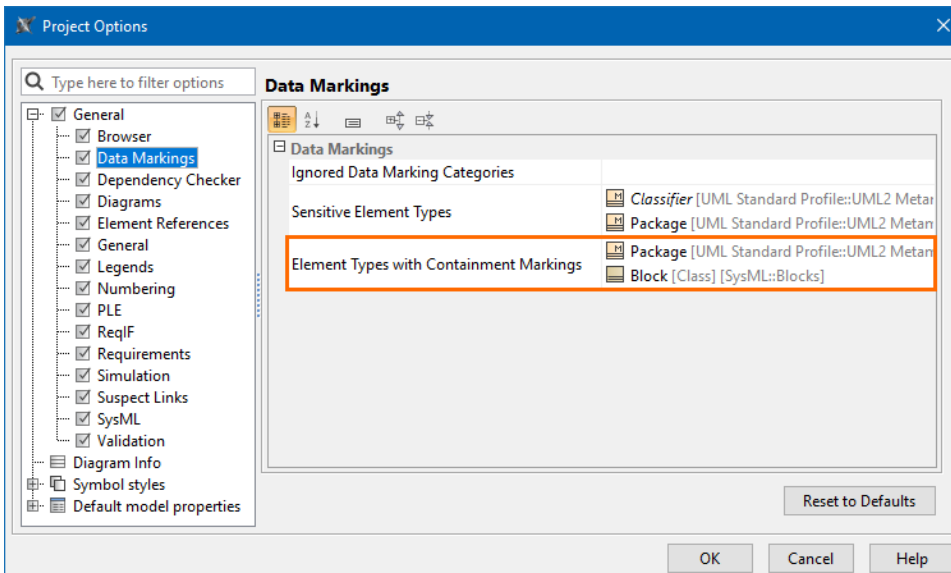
Project Options

Type here to filter options

General
Browser
Data Markings
Dependency Checker
Diagrams
Element References
General
Legends
Numbering
PLE
ReqIF
Requirements
Simulation
Suspect Links
SysML
Validation
Diagram Info
Symbol styles
Default model properties

Data Markings

Data Markings

| | |
|---|---|
| Ignored Data Marking Categories | |
| Sensitive Element Types | Classifier [UML Standard Profile::UML2 Metar<br>Package [UML Standard Profile::UML2 Metan |
| Element Types with Containment Markings | Package [UML Standard Profile::UML2 Metan<br>Block [Class] [SysML::Blocks] |

Reset to Defaults

OK Cancel Help